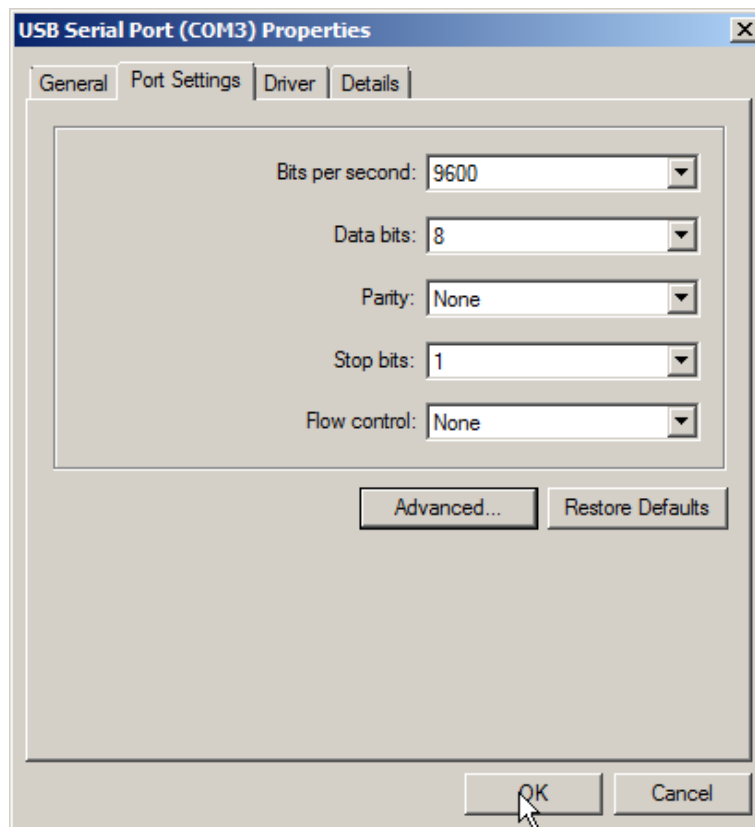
USB Serial Port (COM3) Properties

X

General | Port Settings | Driver | Details

Bits per second: 9600

Data bits: 8

Parity: None

Stop bits: 1

Flow control: None

Advanced...

Restore Defaults

OK

Cancel